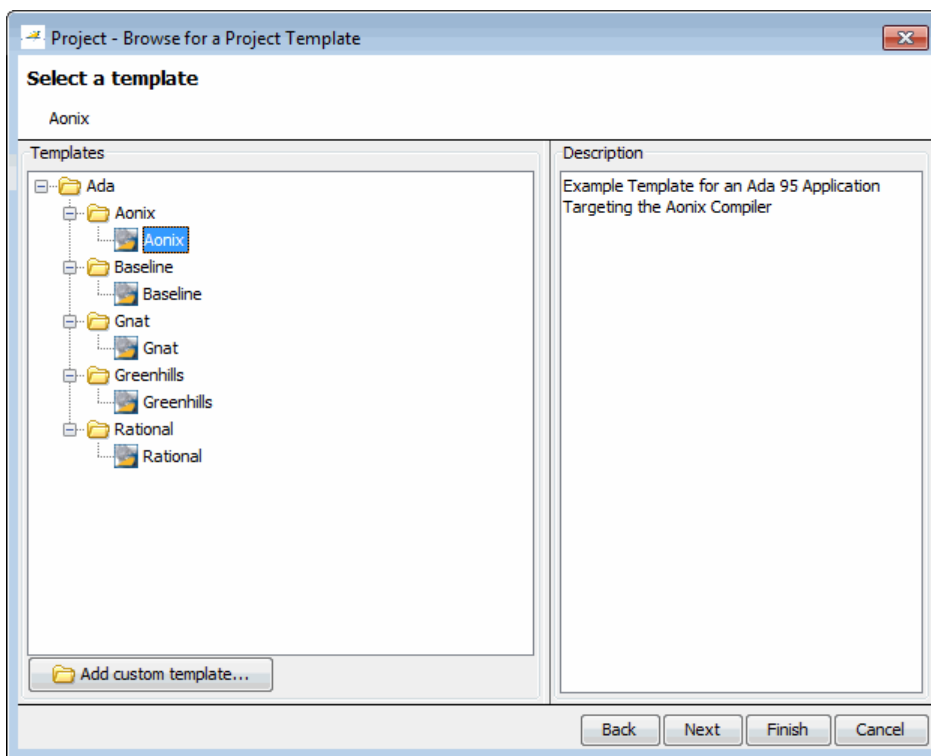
Project - Browse for a Project Template

Select a template

Aonix

Templates

Ada
Aonix
Aonix
Baseline
Baseline
Gnat
Gnat
Greenhills
Greenhills
Rational
Rational

Add custom template...

Description

Example Template for an Ada 95 Application Targeting the Aonix Compiler

Back Next Finish Cancel